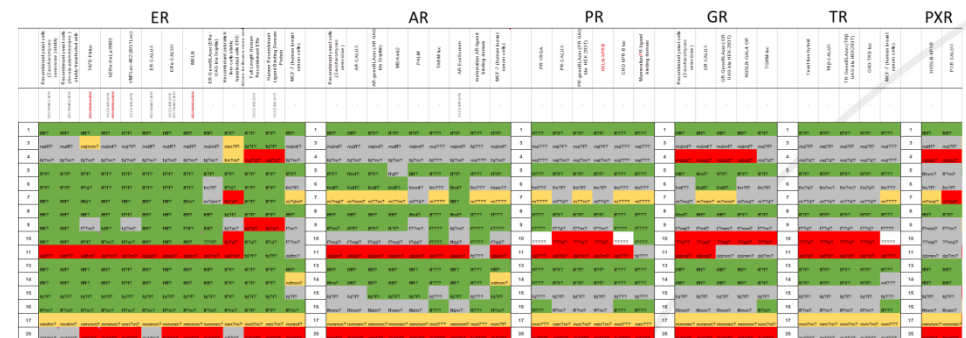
ER

AR

PR

GR

TR

PXR

Recombinant yeast cells (Saccharomyces cerevisiae)

Recombinant yeast cells stably transfected with

T47D-KBluc

MCF-7

ER-CALUX

ER$\alpha$-CALUX

BG1Luc

ER-GeneBLAzer

Human Recombinant Ligand Binding Domain Protein

Full length Recombinant ER$\alpha$

MCF-7 (human breast cancer cells)

Recombinant yeast cells (Saccharomyces cerevisiae)

AR-CALUX

AR-GeneBLAzer

MDA-kb2

PALM

NIH3T3

AR-EcoScreen

MCF-7 (human breast cancer cells)

PR-CALUX

PR-GeneBLAzer

GR-CALUX

GR-GeneBLAzer

TR-CALUX

TR-GeneBLAzer

HG19 PXR

PXR-CALUX

1

2

3

4

5

6

7

8

9

10

11

12

13

14

15

16

17

18